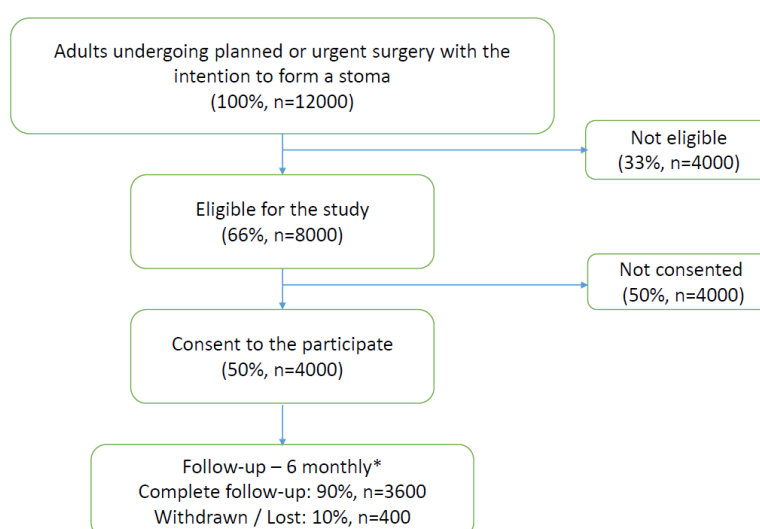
Adults undergoing planned or urgent surgery with the intention to form a stoma
(100%, n=12000)

Not eligible
(33%, n=4000)

Eligible for the study
(66%, n=8000)

Not consented
(50%, n=4000)

Consent to the participate
(50%, n=4000)

Follow-up – 6 monthly*
Complete follow-up: 90%, n=3600
Withdrawn / Lost: 10%, n=400